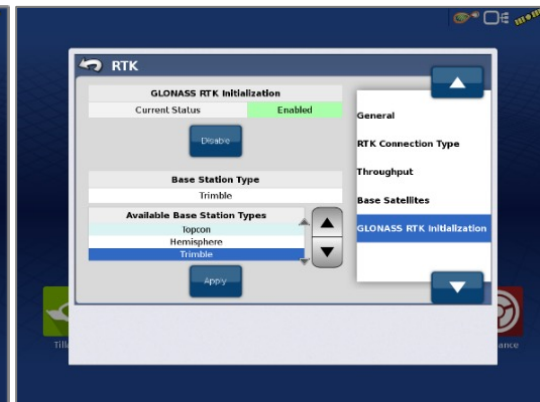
RTK

GLONASS RTK Initialization

Current Status | Enabled

Disable

Base Station Type

Trimble

Available Base Station Types

Topcon

Hemisphere

Trimble

Apply

General

RTK Connection Type

Throughput

Base Satellites

GLONASS RTK Initialization

Till

ance